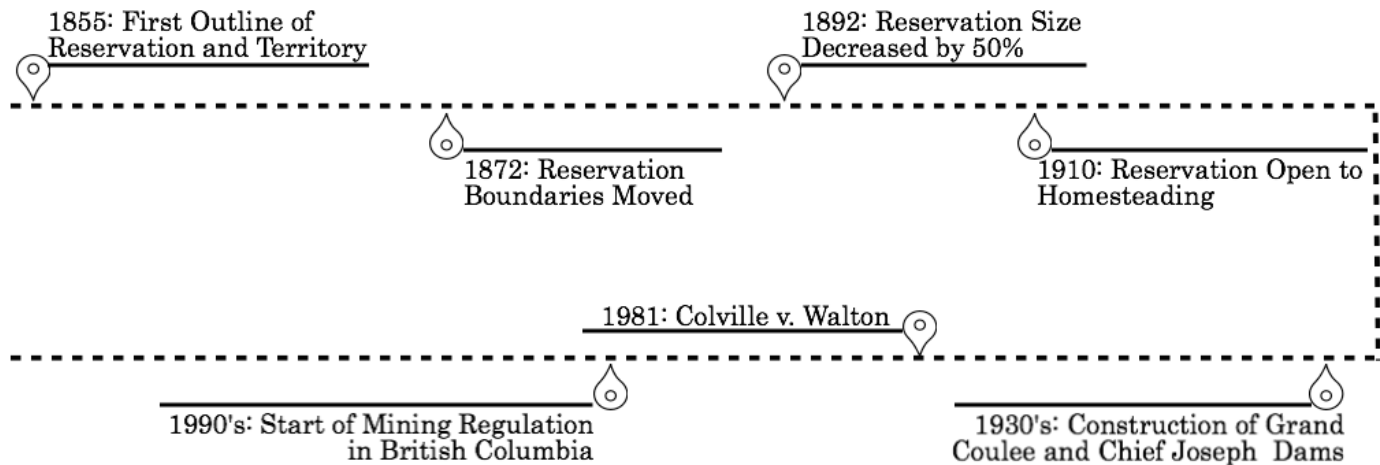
1855: First Outline of Reservation and Territory

1892: Reservation Size Decreased by 50%

1872: Reservation Boundaries Moved

1910: Reservation Open to Homesteading

1981: Colville v. Walton

1990's: Start of Mining Regulation in British Columbia

1930's: Construction of Grand Coulee and Chief Joseph Dams